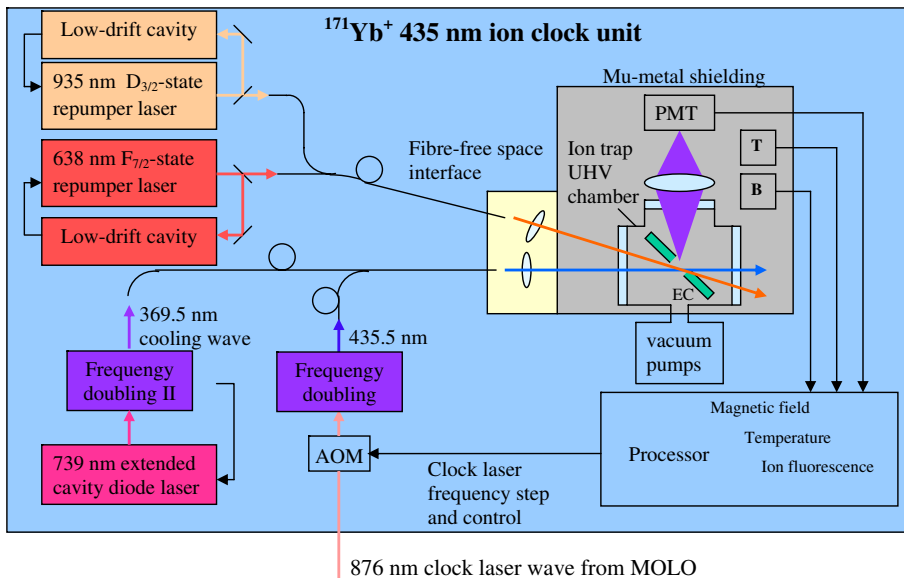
$^{171}$Yb$^{+}$ 435 nm ion clock unit

Low-drift cavity

935 nm $D_{3/2}$-state repumper laser

638 nm $F_{7/2}$-state repumper laser

Low-drift cavity

Mu-metal shielding

PMT

T

B

Fibre-free space interface

Ion trap UHV chamber

EC

vacuum pumps

369.5 nm cooling wave

435.5 nm

Freqeungy doubling II

Freqeungy doubling

739 nm extended cavity diode laser

AOM

Magnetic field

Temperature

Processor

Ion fluorescence

Clock laser frequency step and control

876 nm clock laser wave from MOLO